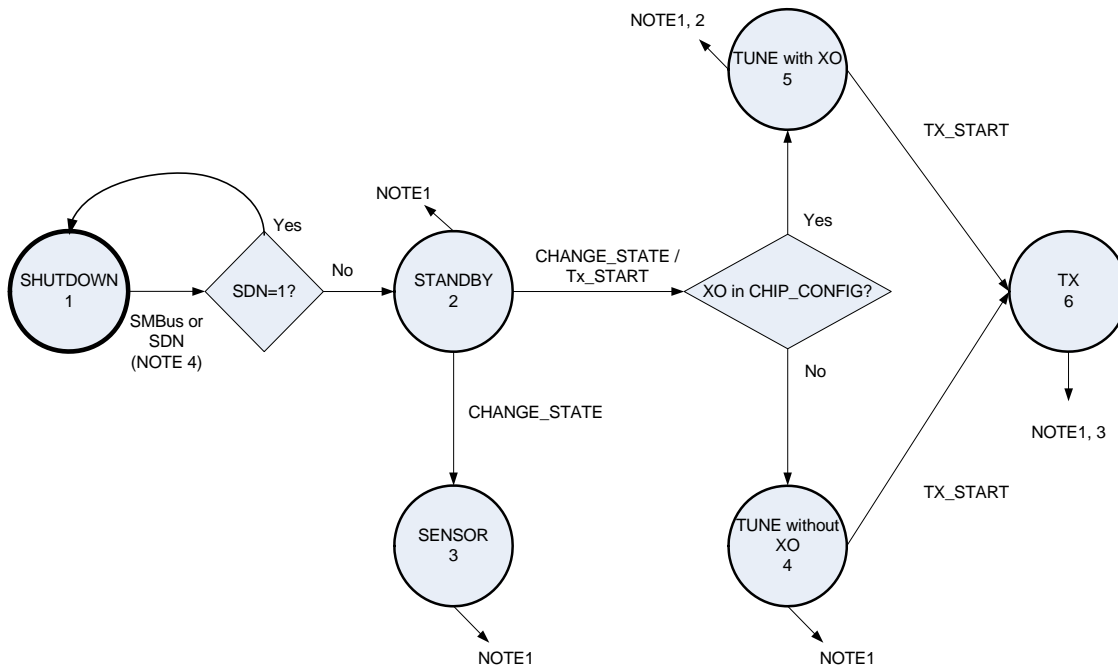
NOTE1, 2

TUNE with XO
5

TX_START

Yes

NOTE1

SHUTDOWN
1

SDN=1?

No

STANDBY
2

CHANGE_STATE /
Tx_START

Yes

XO in CHIP_CONFIG?

TX
6

SMBus or
SDN
(NOTE 4)

No

NOTE1, 3

CHANGE_STATE

TX_START

SENSOR
3

TUNE without
XO
4

NOTE1

NOTE1